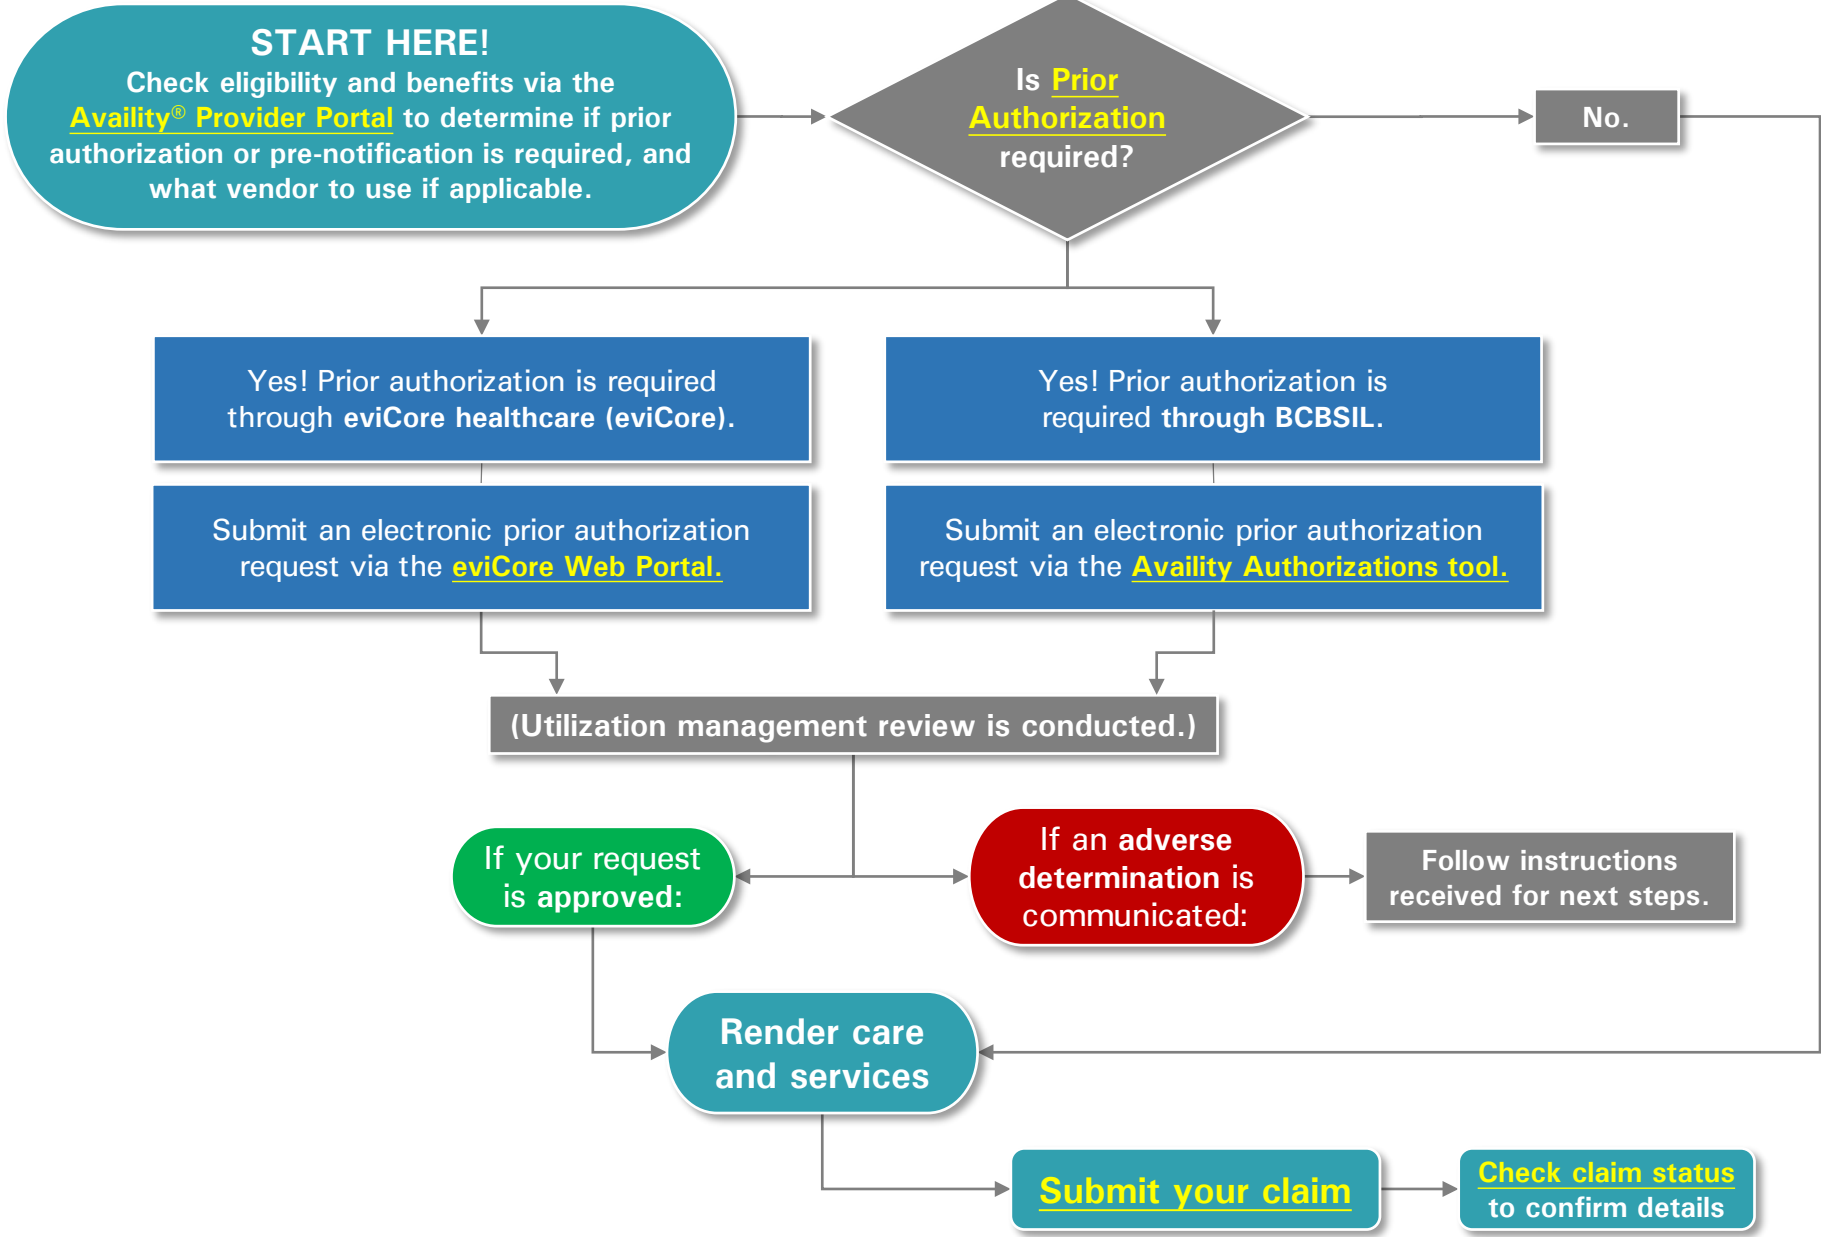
START HERE!
Check eligibility and benefits via the Availity® Provider Portal to determine if prior authorization or pre-notification is required, and what vendor to use if applicable.

Is Prior Authorization required?

No.

Yes! Prior authorization is required through eviCore healthcare (eviCore).

Yes! Prior authorization is required through BCBSIL.

Submit an electronic prior authorization request via the eviCore Web Portal.

Submit an electronic prior authorization request via the Availity Authorizations tool.

(Utilization management review is conducted.)

If your request is approved:

If an adverse determination is communicated:

Follow instructions received for next steps.

Render care and services

Submit your claim

Check claim status to confirm details